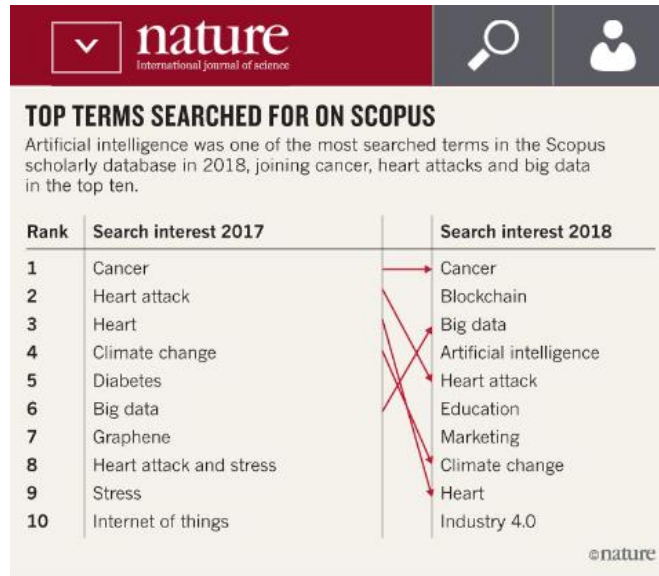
nature
International journal of science

TOP TERMS SEARCHED FOR ON SCOPUS
Artificial intelligence was one of the most searched terms in the Scopus scholarly database in 2018, joining cancer, heart attacks and big data in the top ten.

| Rank | Search interest 2017 | Search interest 2018 |
|---|---|---|
| 1 | Cancer | Cancer |
| 2 | Heart attack | Blockchain |
| 3 | Heart | Big data |
| 4 | Climate change | Artificial intelligence |
| 5 | Diabetes | Heart attack |
| 6 | Big data | Education |
| 7 | Graphene | Marketing |
| 8 | Heart attack and stress | Climate change |
| 9 | Stress | Heart |
| 10 | Internet of things | Industry 4.0 |

©nature